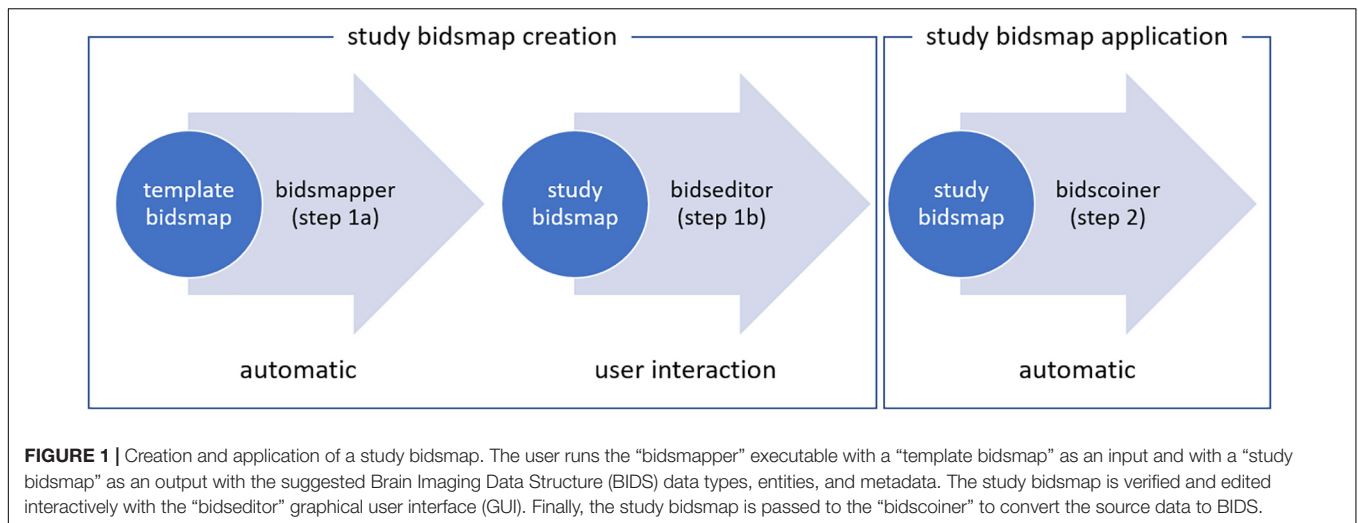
study bidsmap creation

template bidsmap

bidsmapper (step 1a)

automatic

study bidsmap

bidseditor (step 1b)

user interaction

study bidsmap application

study bidsmap

bidscoiner (step 2)

automatic

**FIGURE 1 |** Creation and application of a study bidsmap. The user runs the "bidsmapper" executable with a "template bidsmap" as an input and with a "study bidsmap" as an output with the suggested Brain Imaging Data Structure (BIDS) data types, entities, and metadata. The study bidsmap is verified and edited interactively with the "bidseditor" graphical user interface (GUI). Finally, the study bidsmap is passed to the "bidscoiner" to convert the source data to BIDS.